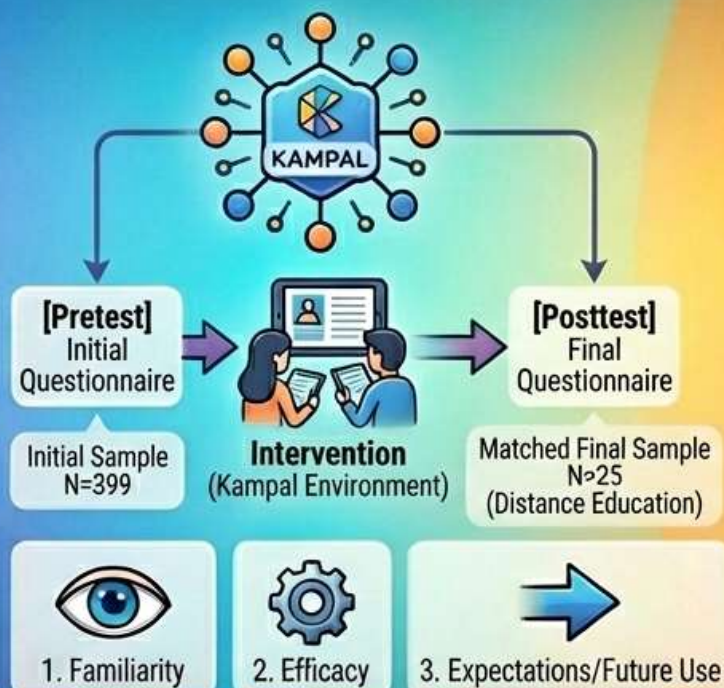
KAMPAL

[Pretest]
Initial
Questionnaire

Initial Sample
N=399

Intervention
(Kampal Environment)

[Posttest]
Final
Questionnaire

Matched Final Sample
N>25
(Distance Education)

1. Familiarity

2. Efficacy

3. Expectations/Future Use